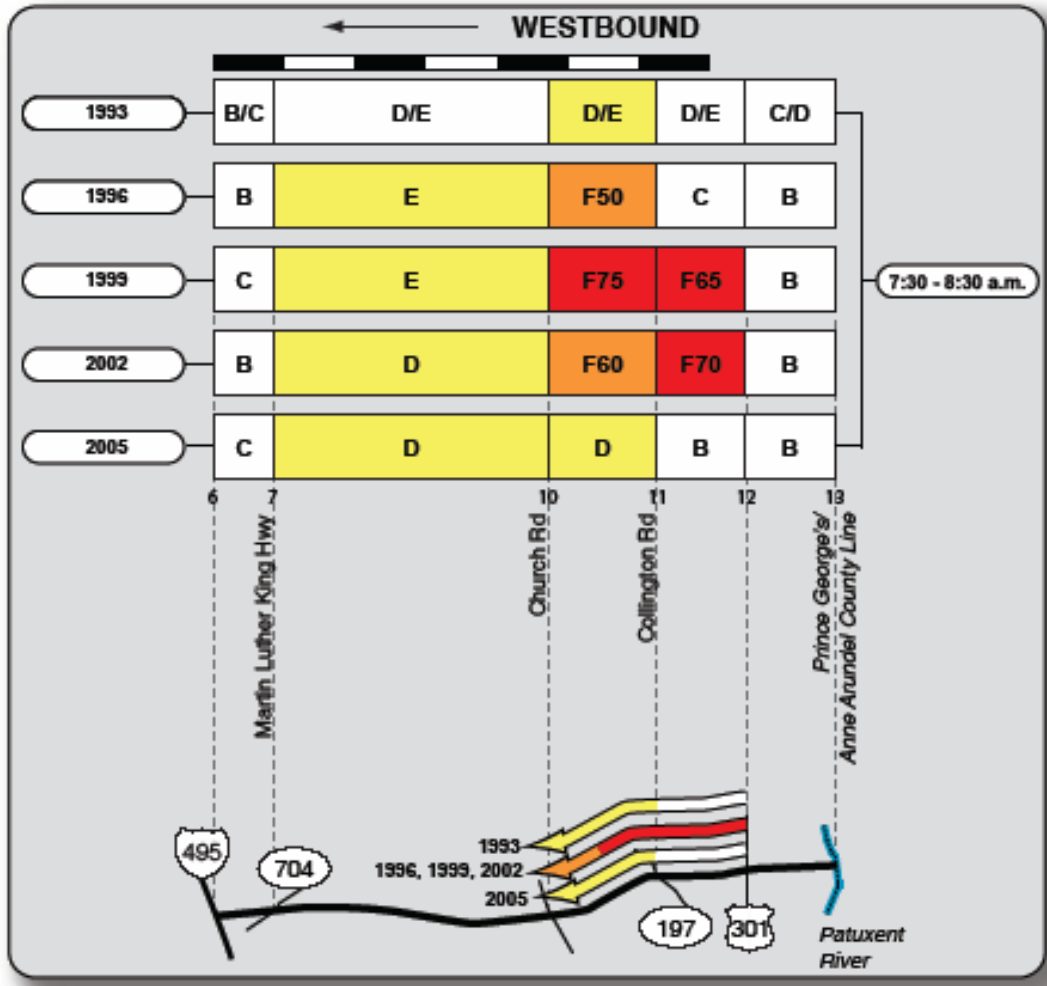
WESTBOUND

| | | | | | |
|---|---|---|---|---|---|
| 1993 | B/C | D/E | D/E | D/E | C/D |
| 1996 | B | E | F50 | C | B |
| 1999 | C | E | F75 | F65 | B |
| 2002 | B | D | F60 | F70 | B |
| 2005 | C | D | D | B | B |

7:30 - 8:30 a.m.

6 7 10 11 12 13

Martin Luther King Hwy

Church Rd

Collington Rd

Prince George's/ Anne Arundel County Line

495

704

1993

1996, 1999, 2002

2005

197

301

Patuxent River